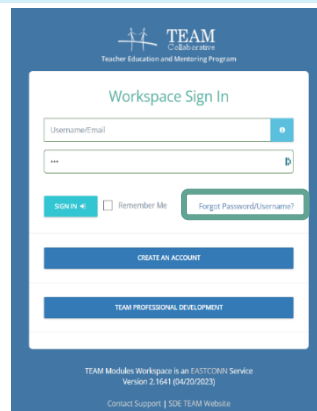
TEAM
Collaborative
Teacher Education and Mentoring Program

Workspace Sign In

Username/Email

•••

SIGN IN

Remember Me

Forgot Password/Username?

CREATE AN ACCOUNT

TEAM PROFESSIONAL DEVELOPMENT

TEAM Modules Workspace is an EASTCONN Service
Version 2.1641 (04/20/2023)

Contact Support | SDE TEAM Website